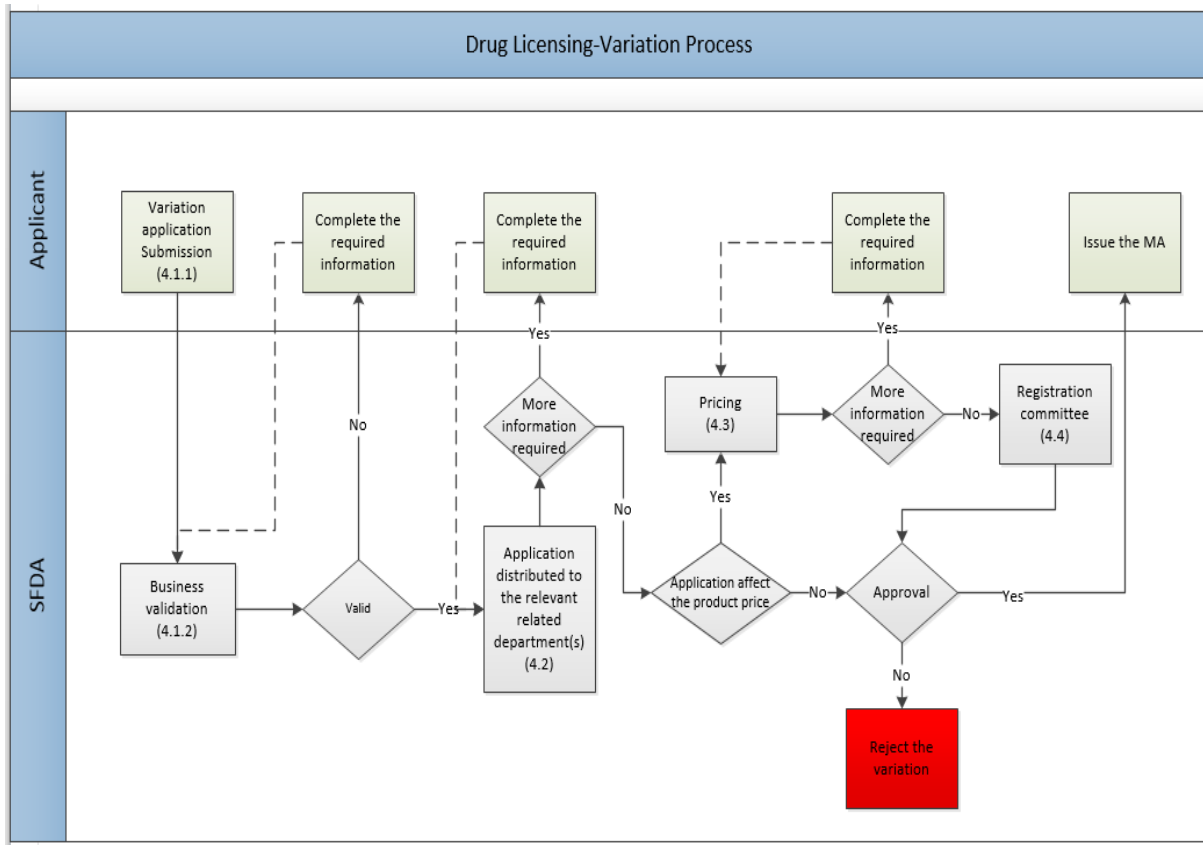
Drug Licensing-Variation Process

Applicant

Variation application Submission (4.1.1)

Complete the required information

Complete the required information

Complete the required information

Issue the MA

SFDA

No

Yes

More information required

Pricing (4.3)

Yes

More information required

No

Registration committee (4.4)

No

Yes

Business validation (4.1.2)

Valid

Yes

Application distributed to the relevant related department(s) (4.2)

Application affect the product price

No

Approval

Yes

No

Reject the variation